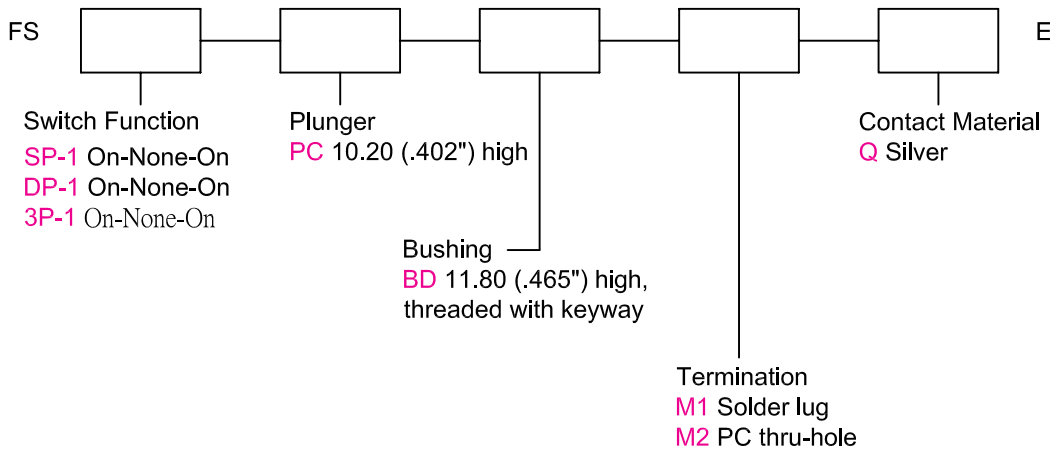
FS

E

Switch Function
SP-1 On-None-On
DP-1 On-None-On
3P-1 On-None-On

Plunger
PC 10.20 (.402") high

Bushing
BD 11.80 (.465") high, threaded with keyway

Termination
M1 Solder lug
M2 PC thru-hole

Contact Material
Q Silver